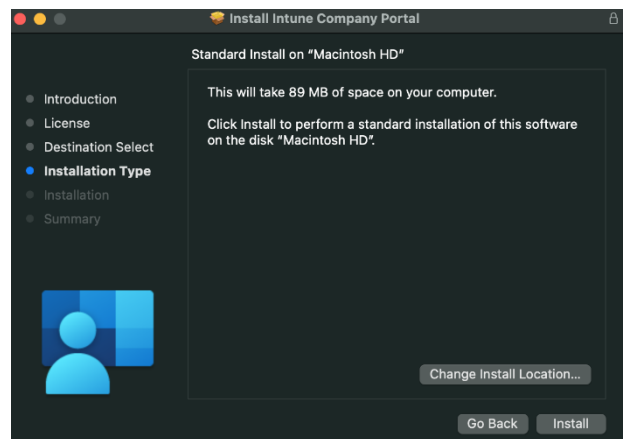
Install Intune Company Portal

Standard Install on "Macintosh HD"

Introduction
License
Destination Select
Installation Type
Installation
Summary

This will take 89 MB of space on your computer.

Click Install to perform a standard installation of this software on the disk "Macintosh HD".

Change Install Location...

Go Back
Install